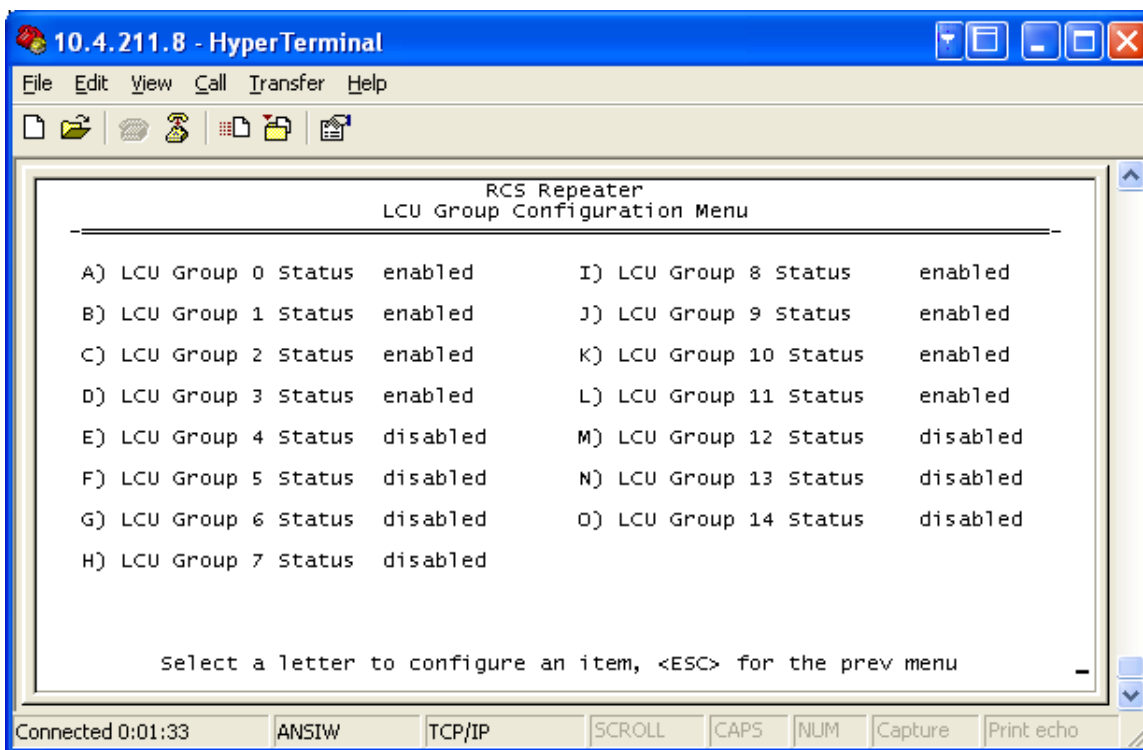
10.4.211.8 - HyperTerminal

File Edit View Call Transfer Help

RCS Repeater
LCU Group Configuration Menu

A) LCU Group 0 Status enabled
B) LCU Group 1 Status enabled
C) LCU Group 2 Status enabled
D) LCU Group 3 Status enabled
E) LCU Group 4 Status disabled
F) LCU Group 5 Status disabled
G) LCU Group 6 Status disabled
H) LCU Group 7 Status disabled

I) LCU Group 8 Status enabled
J) LCU Group 9 Status enabled
K) LCU Group 10 Status enabled
L) LCU Group 11 Status enabled
M) LCU Group 12 Status disabled
N) LCU Group 13 Status disabled
O) LCU Group 14 Status disabled

Select a letter to configure an item, <ESC> for the prev menu

Connected 0:01:33 | ANSIW | TCP/IP | SCROLL | CAPS | NUM | Capture | Print echo